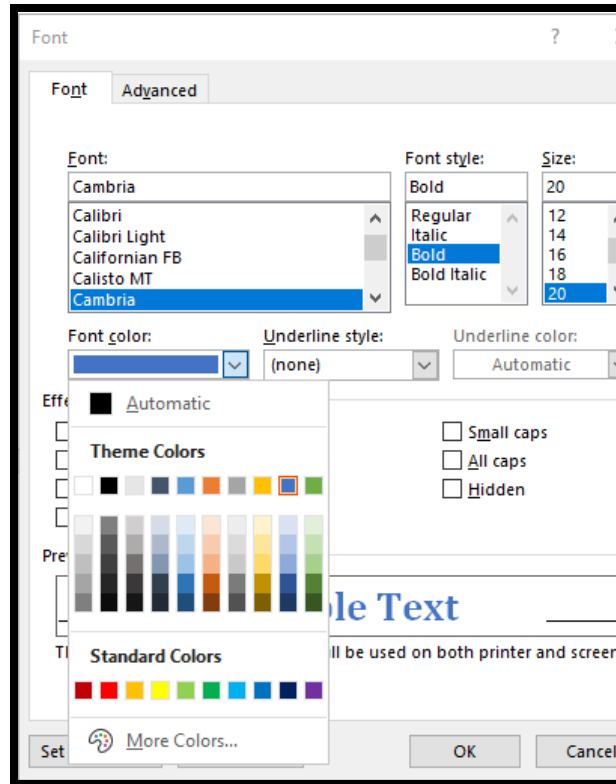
Font ?

Font Advanced

Font:
Cambria
Calibri
Calibri Light
Californian FB
Calisto MT
Cambria

Font style:
Bold
Regular
Italic
Bold
Bold Italic

Size:
20
12
14
16
18
20

Font color:
Underline style:
(none)
Underline color:
Automatic

Effe

Automatic

Theme Colors

Small caps
All caps
Hidden

Pre

ple Text

Tl

ll be used on both printer and screen

Standard Colors

More Colors...

Set

OK

Cancel